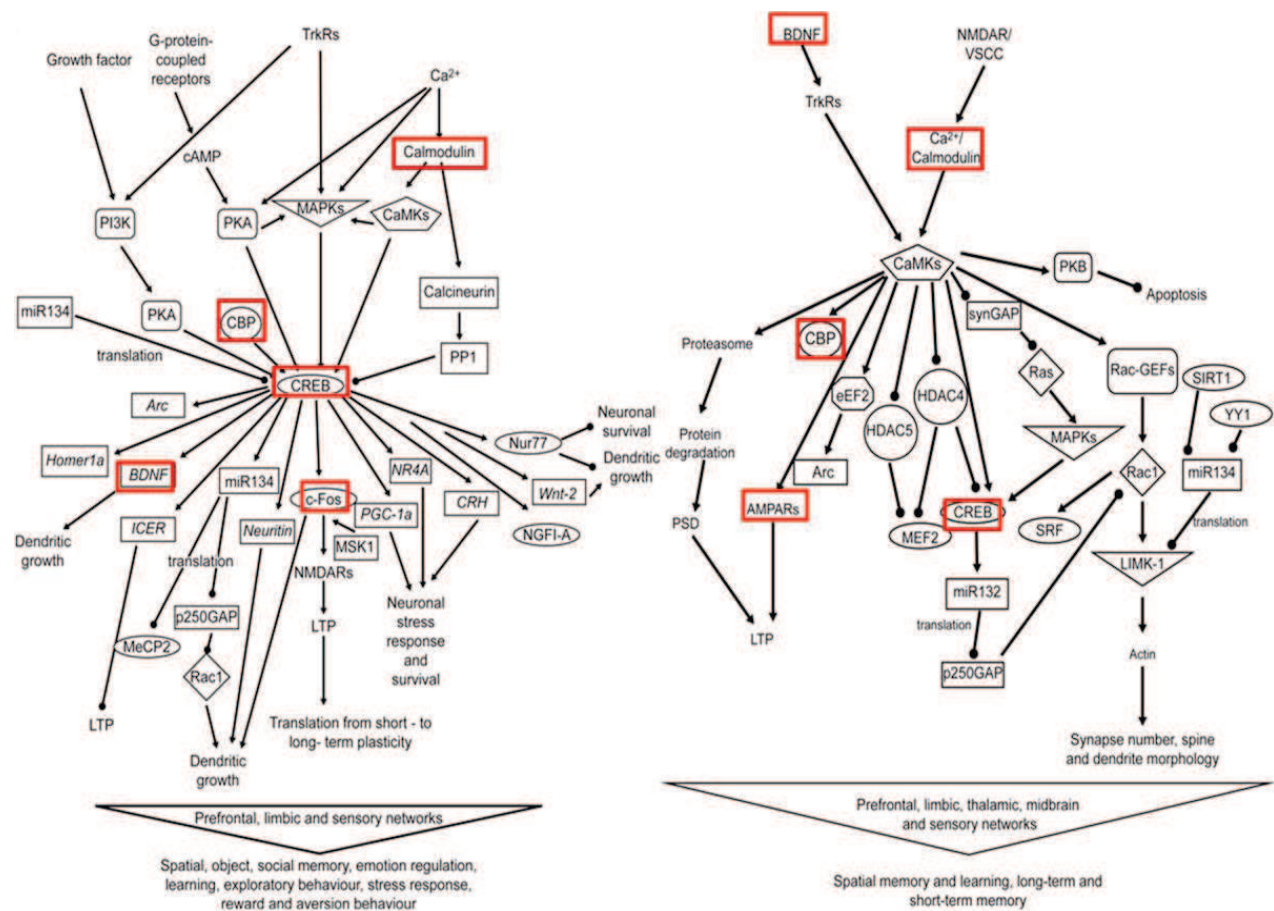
Growth factor

G-protein-coupled receptors

TrkRs

$Ca^{2+}$

cAMP

Calmodulin

PI3K

PKA

MAPKs

CaMKs

Calcineurin

miR134

PKA

CBP

translation

PP1

CREB

Arc

Nur77

Neuronal survival

Homer1a

Dendritic growth

BDNF

miR134

NR4A

c-Fos

PGC-1a

CRH

Wnt-2

Dendritic growth

ICER

Neuritin

NGFI-A

translation

MSK1

NMDARs

p250GAP

Neuronal stress response and survival

MeCP2

LTP

Rac1

LTP

Translation from short - to long- term plasticity

Dendritic growth

Prefrontal, limbic and sensory networks

Spatial, object, social memory, emotion regulation, learning, exploratory behaviour, stress response, reward and aversion behaviour

BDNF

NMDAR/ VSCC

TrkRs

$Ca^{2+}$/ Calmodulin

CaMKs

PKB

Apoptosis

Proteasome

CBP

synGAP

Ras

Rac-GEFs

SIRT1

eEF2

HDAC4

YY1

Protein degradation

HDAC5

MAPKs

Arc

Rac1

miR134

PSD

AMPARs

CREB

SRF

translation

MEF2

LIMK-1

miR132

translation

LTP

p250GAP

Actin

Synapse number, spine and dendrite morphology

Prefrontal, limbic, thalamic, midbrain and sensory networks

Spatial memory and learning, long-term and short-term memory